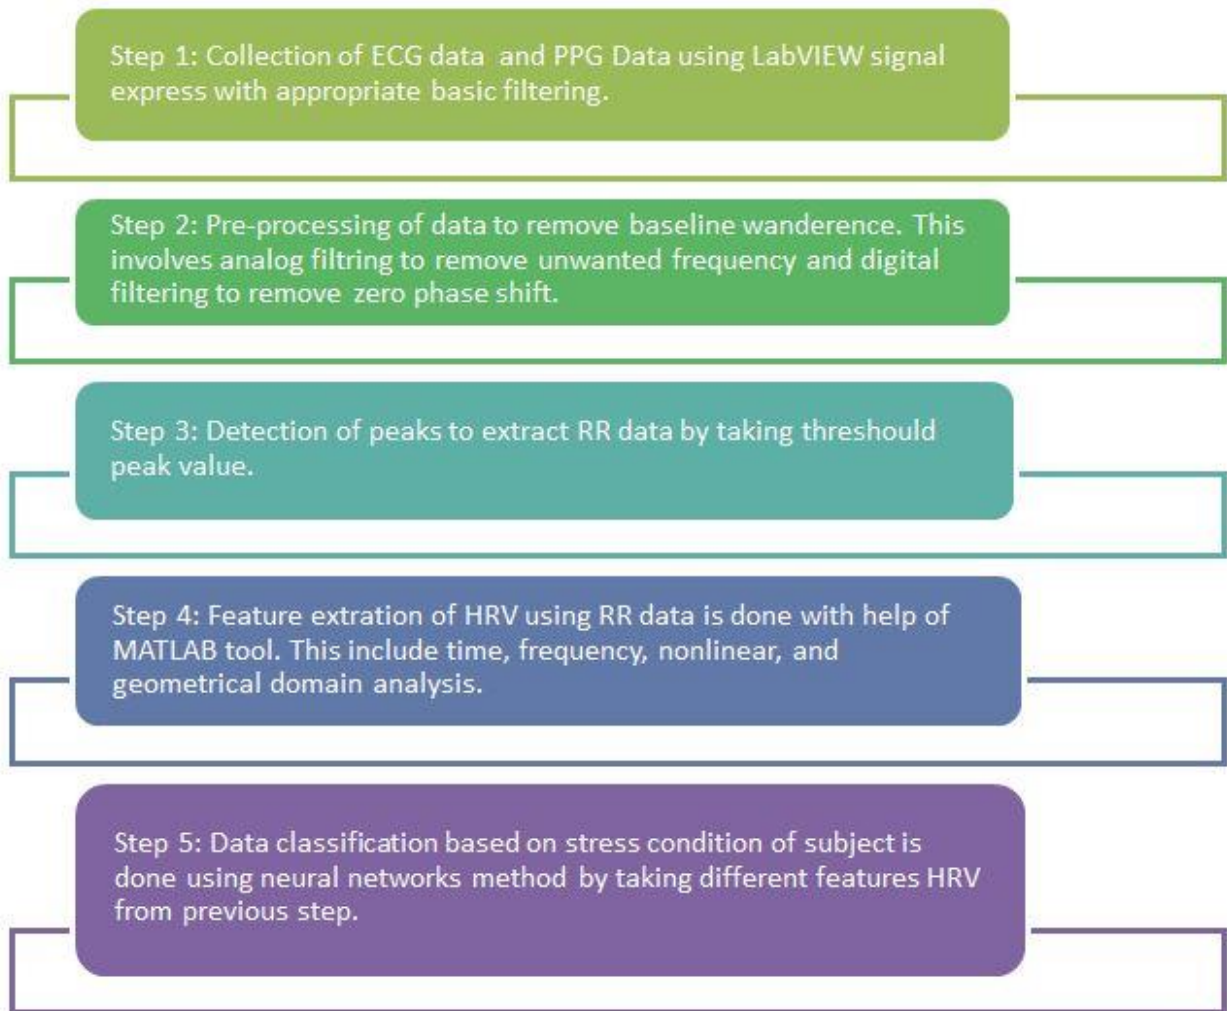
Step 1: Collection of ECG data and PPG Data using LabVIEW signal express with appropriate basic filtering.

Step 2: Pre-processing of data to remove baseline wanderence. This involves analog filtring to remove unwanted frequency and digital filtering to remove zero phase shift.

Step 3: Detection of peaks to extract RR data by taking threshould peak value.

Step 4: Feature extration of HRV using RR data is done with help of MATLAB tool. This include time, frequency, nonlinear, and geometrical domain analysis.

Step 5: Data classification based on stress condition of subject is done using neural networks method by taking different features HRV from previous step.